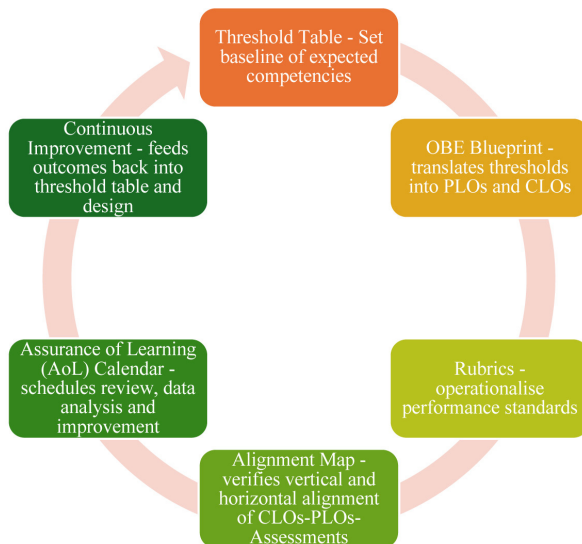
Threshold Table - Set baseline of expected competencies

OBE Blueprint - translates thresholds into PLOs and CLOs

Rubrics - operationalise performance standards

Alignment Map - verifies vertical and horizontal alignment of CLOs-PLOs-Assessments

Assurance of Learning (AoL) Calendar - schedules review, data analysis and improvement

Continuous Improvement - feeds outcomes back into threshold table and design